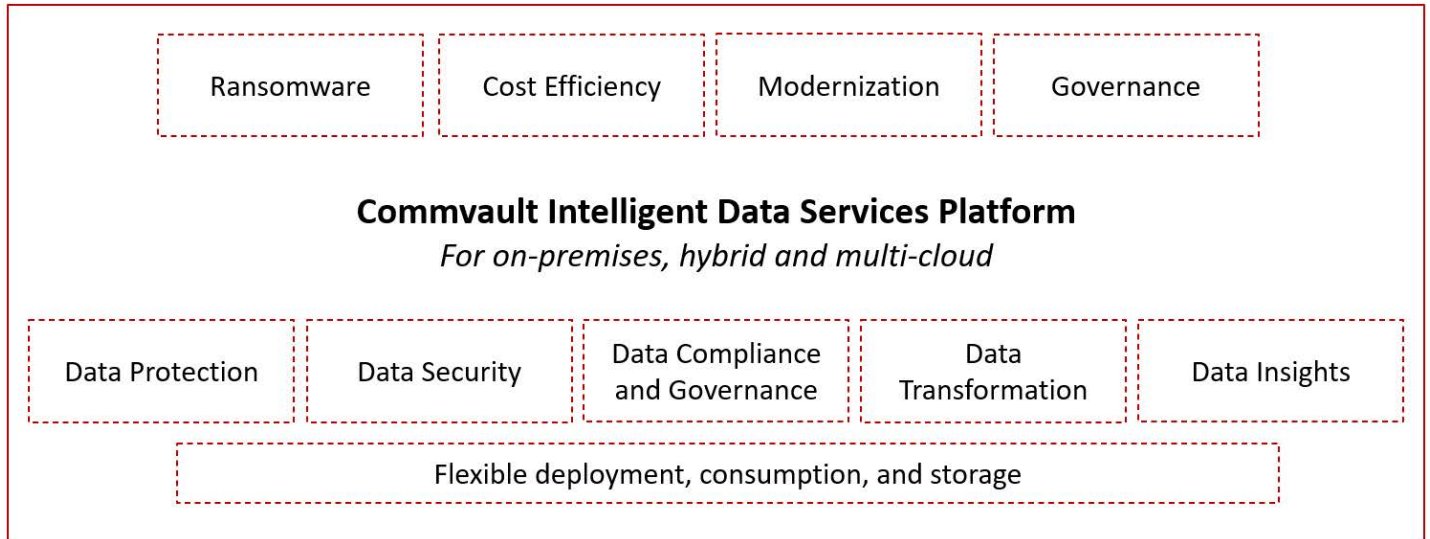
Ransomware

Cost Efficiency

Modernization

Governance

**Commvault Intelligent Data Services Platform**

*For on-premises, hybrid and multi-cloud*

Data Protection

Data Security

Data Compliance and Governance

Data Transformation

Data Insights

Flexible deployment, consumption, and storage